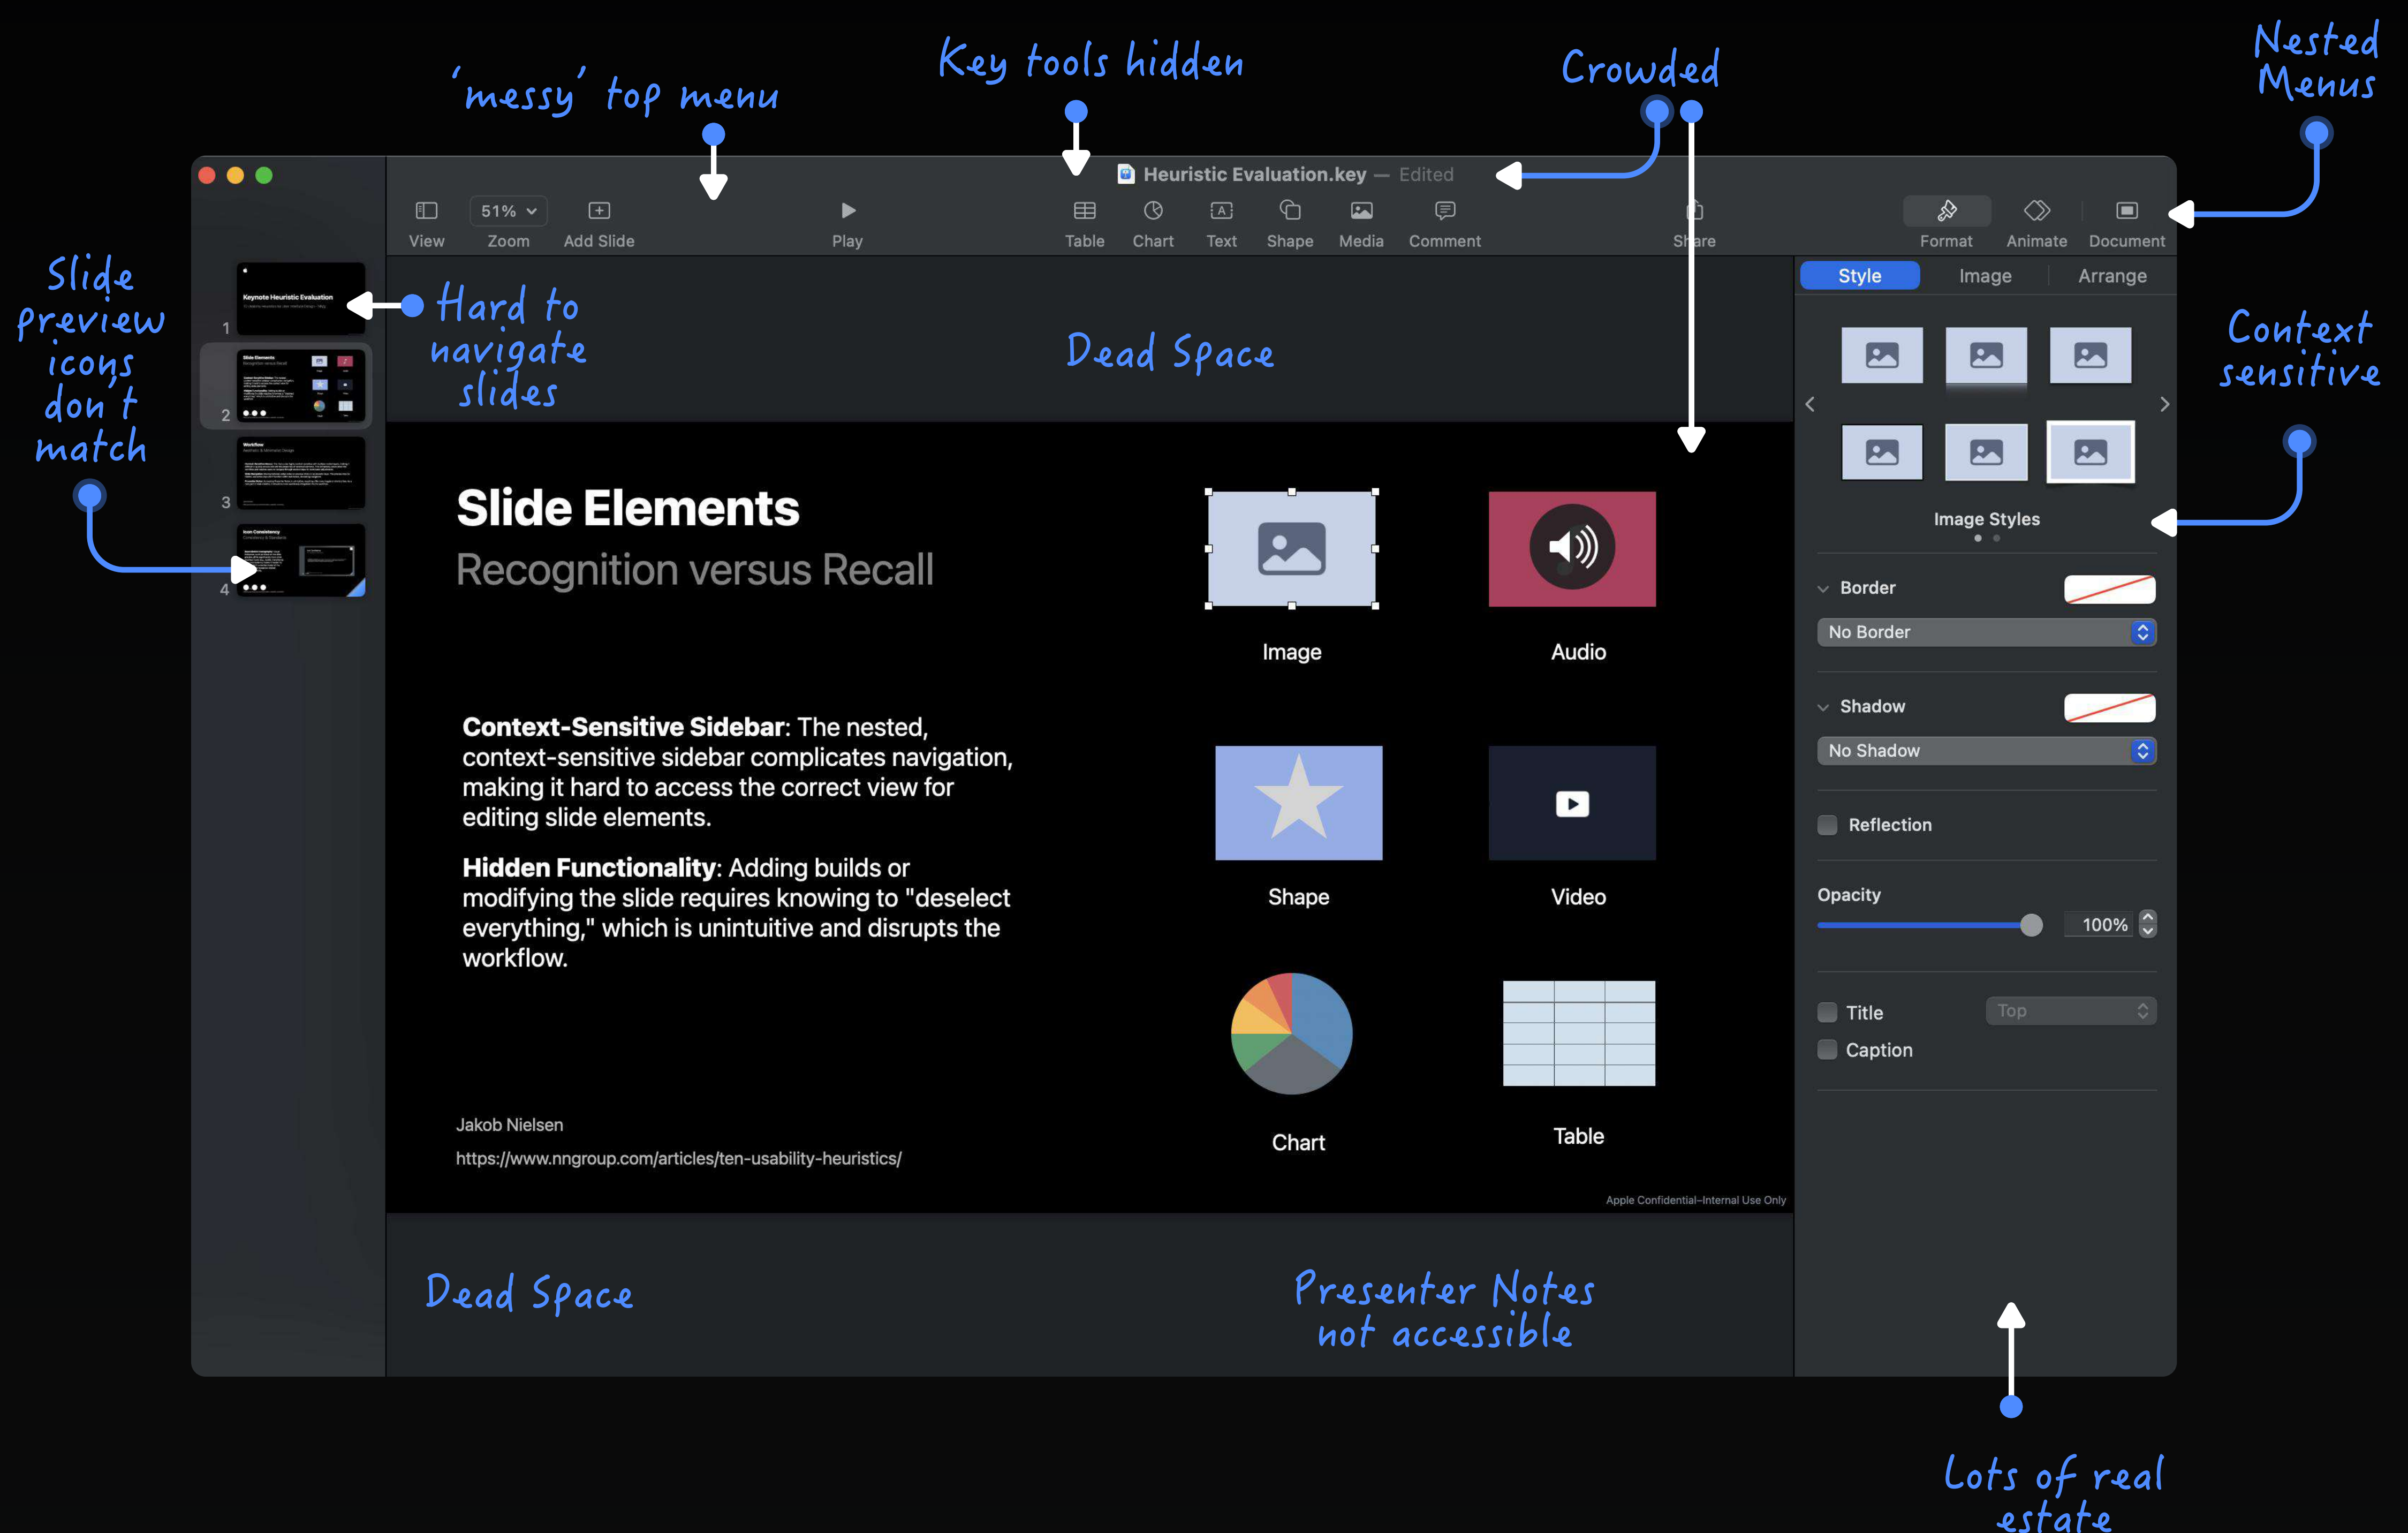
'messy' top menu

Key tools hidden

Crowded

Nested Menus

Heuristic Evaluation.key — Edited

View
51%
Zoom
Add Slide
Play
Table
Chart
Text
Shape
Media
Comment
Share
Format
Animate
Document

Slide preview icons don't match

Hard to navigate slides

Dead Space

Style
Image
Arrange

Context sensitive

Image Styles

Border
No Border
Shadow
No Shadow
Reflection
Opacity
100%
Title
Top
Caption

Slide Elements
Recognition versus Recall

Image
Audio
Shape
Video
Chart
Table

**Context-Sensitive Sidebar**: The nested, context-sensitive sidebar complicates navigation, making it hard to access the correct view for editing slide elements.

**Hidden Functionality**: Adding builds or modifying the slide requires knowing to "deselect everything," which is unintuitive and disrupts the workflow.

Jakob Nielsen
https://www.nngroup.com/articles/ten-usability-heuristics/

Apple Confidential–Internal Use Only

Dead Space

Presenter Notes not accessible

Lots of real estate